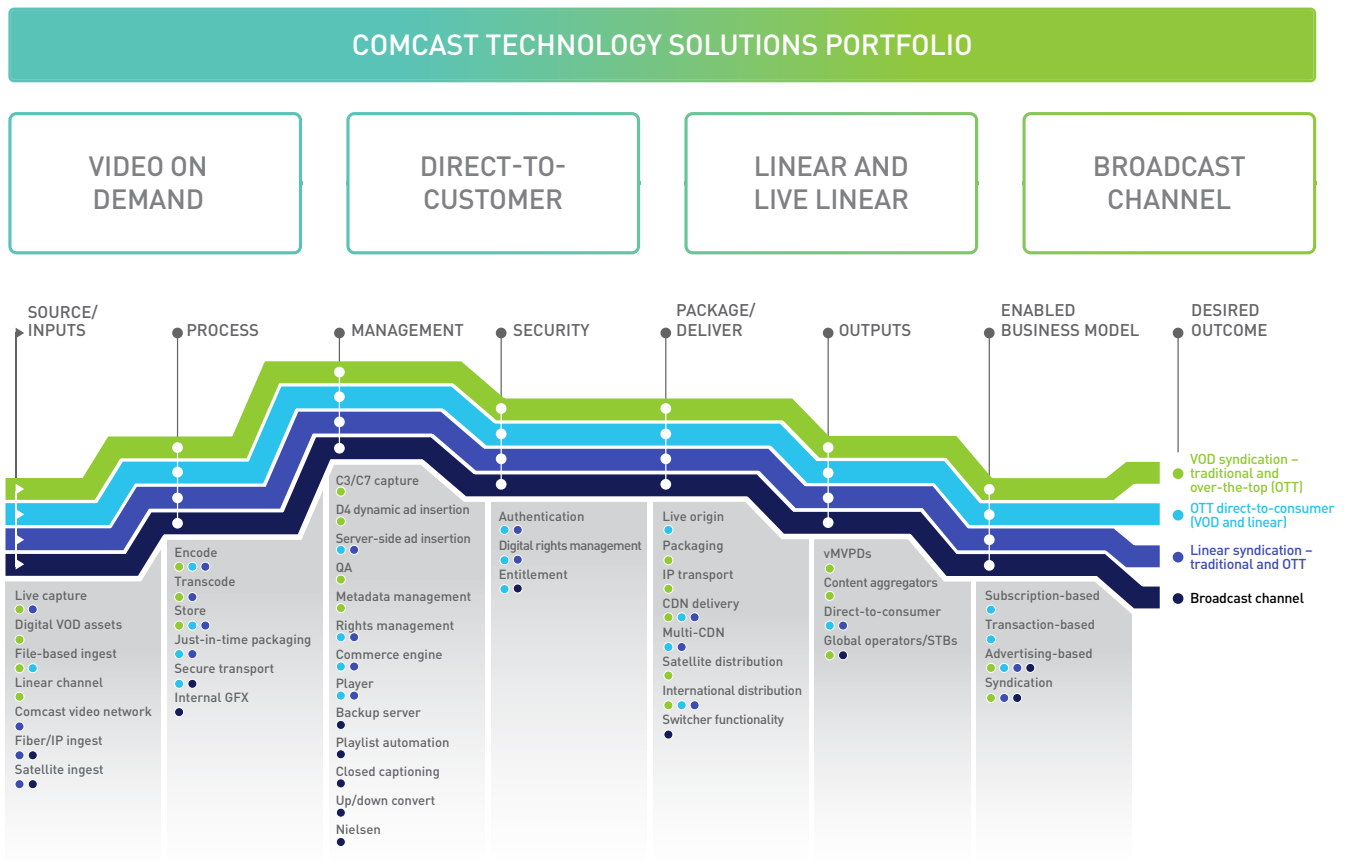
COMCAST TECHNOLOGY SOLUTIONS PORTFOLIO

VIDEO ON DEMAND

DIRECT-TO-CUSTOMER

LINEAR AND LIVE LINEAR

BROADCAST CHANNEL

SOURCE/ INPUTS

PROCESS

MANAGEMENT

SECURITY

PACKAGE/ DELIVER

OUTPUTS

ENABLED BUSINESS MODEL

DESIRED OUTCOME

VOD syndication – traditional and over-the-top (OTT)

OTT direct-to-consumer (VOD and linear)

Linear syndication – traditional and OTT

Broadcast channel

Live capture
Digital VOD assets
File-based ingest
Linear channel
Comcast video network
Fiber/IP ingest
Satellite ingest

Encode
Transcode
Store
Just-in-time packaging
Secure transport
Internal GFX

C3/C7 capture
D4 dynamic ad insertion
Server-side ad insertion
QA
Metadata management
Rights management
Commerce engine
Player
Backup server
Playlist automation
Closed captioning
Up/down convert
Nielsen

Authentication
Digital rights management
Entitlement

Live origin
Packaging
IP transport
CDN delivery
Multi-CDN
Satellite distribution
International distribution
Switcher functionality

vMVPDs
Content aggregators
Direct-to-consumer
Global operators/STBs

Subscription-based
Transaction-based
Advertising-based
Syndication